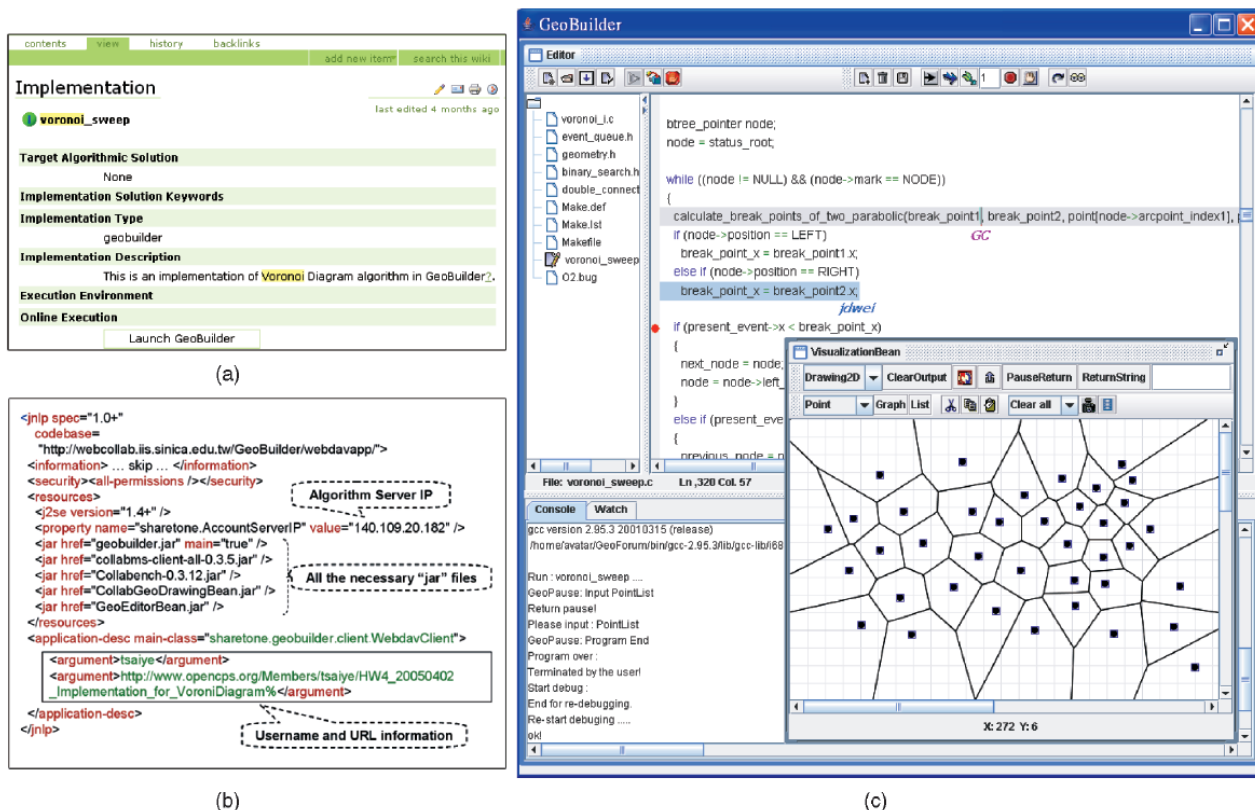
contents view history backlinks
add new item search this wiki

Implementation
last edited 4 months ago

voronoi_sweep

Target Algorithmic Solution
None
Implementation Solution Keywords
Implementation Type
geobuilder
Implementation Description
This is an implementation of Voronoi Diagram algorithm in GeoBuilder?.
Execution Environment
Online Execution
Launch GeoBuilder

(a)

<jnlp spec="1.0+"
codebase=
"http://webcollab.iis.sinica.edu.tw/GeoBuilder/webdavapp/">
<information> … skip … </information>
<security><all-permissions /></security>
<resources>
<j2se version="1.4+" />
<property name="sharetone.AccountServerIP" value="140.109.20.182" />
<jar href="geobuilder.jar" main="true" />
<jar href="collabms-client-all-0.3.5.jar" />
<jar href="Collabench-0.3.12.jar" />
<jar href="CollabGeoDrawingBean.jar" />
<jar href="GeoEditorBean.jar" />
</resources>
<application-desc main-class="sharetone.geobuilder.client.WebdavClient">
<argument>tsaiye</argument>
<argument>http://www.opencps.org/Members/tsaiye/HW4_20050402_Implementation_for_VoroniDiagram%</argument>
</application-desc>
</jnlp>

Algorithm Server IP
All the necessary "jar" files
Username and URL information

(b)

GeoBuilder
Editor
1
voronoi_i.c
event_queue.h
geometry.h
binary_search.h
double_connect
Make.def
Make.lst
Makefile
voronoi_sweep
O2.bug

btree_pointer node;
node = status_root;

while ((node != NULL) && (node->mark == NODE))
{
calculate_break_points_of_two_parabolic(break_point1, break_point2, point[node->arcpoint_index1],
if (node->position == LEFT)
break_point_x = break_point1.x;
else if (node->position == RIGHT)
break_point_x = break_point2.x;
if (present_event->x < break_point_x)
{
next_node = node;
node = node->left_
}
else if (present_eve
{
previous_node = n

GC
jdwei

File: voronoi_sweep.c Ln ,320 Col. 57

Console Watch
gcc version 2.95.3 20010315 (release)
/home/avatar/GeoForum/bin/gcc-2.95.3/lib/gcc-lib/i68

Run : voronoi_sweep ....
GeoPause: Input PointList
Return pause!
Please input : PointList
GeoPause: Program End
Program over :
Terminated by the user!
Start debug :
End for re-debugging.
Re-start debuging .....
ok!

VisualizationBean
Drawing2D ClearOutput PauseReturn ReturnString
Point Graph List Clear all
X: 272 Y: 6

(c)